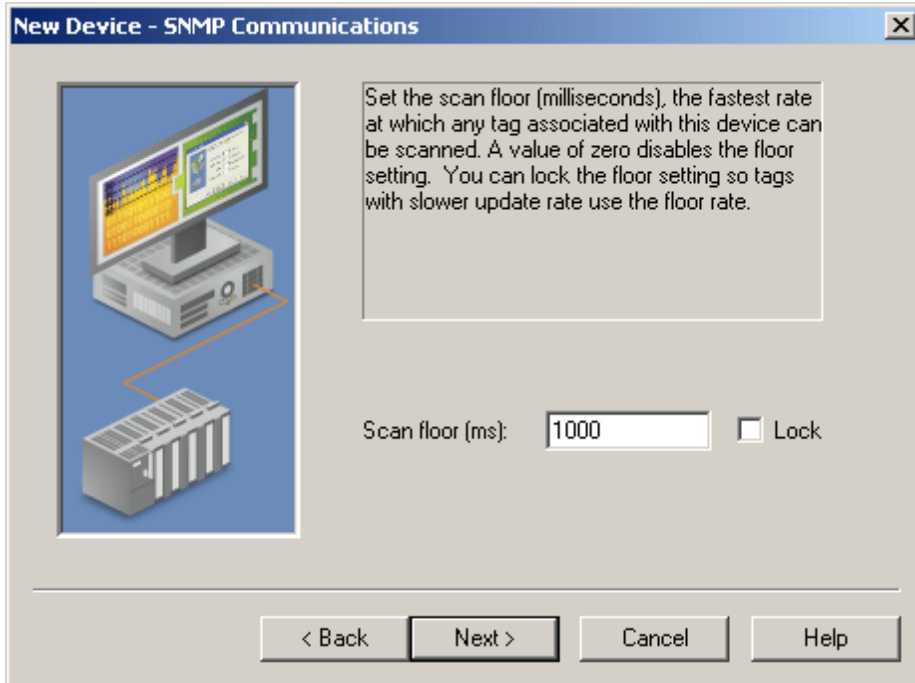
New Device - SNMP Communications

Set the scan floor (milliseconds), the fastest rate at which any tag associated with this device can be scanned. A value of zero disables the floor setting.  You can lock the floor setting so tags with slower update rate use the floor rate.

Scan floor (ms): 1000 Lock

< Back Next > Cancel Help